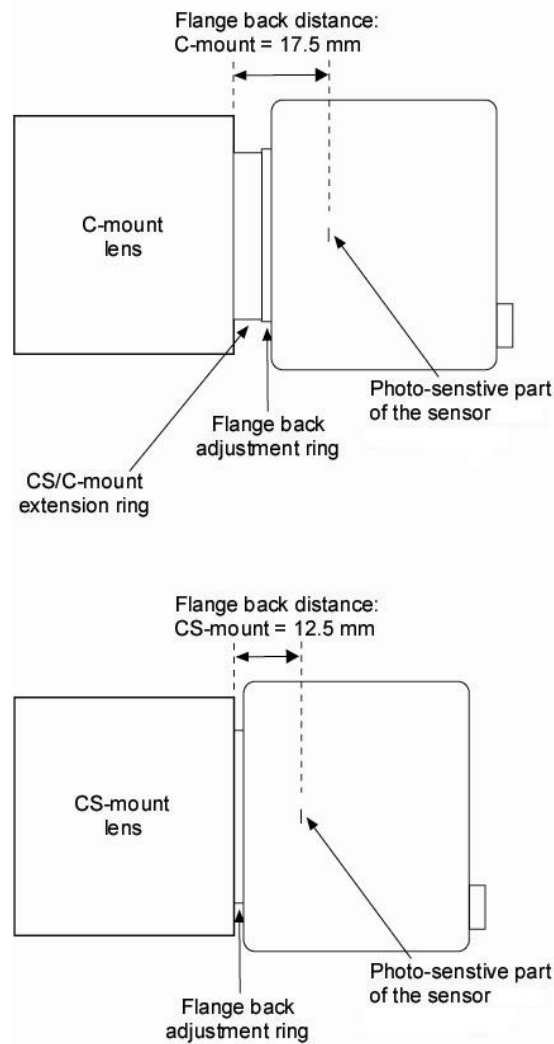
Flange back distance:
C-mount = 17.5 mm

C-mount lens

Photo-senstive part of the sensor

Flange back adjustment ring

CS/C-mount extension ring

Flange back distance:
CS-mount = 12.5 mm

CS-mount lens

Photo-senstive part of the sensor

Flange back adjustment ring